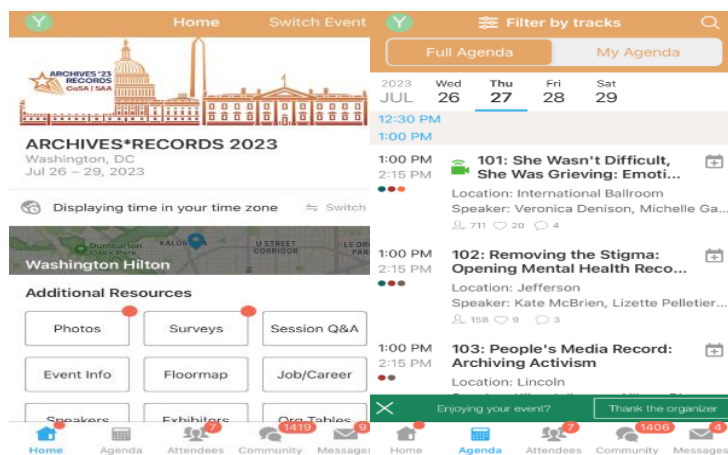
Y Home Switch Event

ARCHIVES '23 RECORDS CoSA | SAA

ARCHIVES*RECORDS 2023
Washington, DC
Jul 26 – 29, 2023

Displaying time in your time zone
Switch

Dumbarton KALORAMA U STREET CORRIDOR LE DROIT
Washington Hilton

Additional Resources

Photos
Surveys
Session Q&A
Event Info
Floormap
Job/Career
Speakers
Exhibitors
Org Tables

Home
Agenda
7 Attendees
1419 Community
9 Messages

Y Filter by tracks

Full Agenda
My Agenda

2023 JUL
Wed 26
Thu 27
Fri 28
Sat 29

12:30 PM
1:00 PM

1:00 PM
2:15 PM
101: She Wasn't Difficult, She Was Grieving: Emoti...
Location: International Ballroom
Speaker: Veronica Denison, Michelle Ga...
711 20 4

1:00 PM
2:15 PM
102: Removing the Stigma: Opening Mental Health Reco...
Location: Jefferson
Speaker: Kate McBrien, Lizette Pelletier...
158 9 3

1:00 PM
2:15 PM
103: People's Media Record: Archiving Activism
Location: Lincoln

Enjoying your event?
Thank the organizer

Home
Agenda
7 Attendees
1406 Community
4 Messages